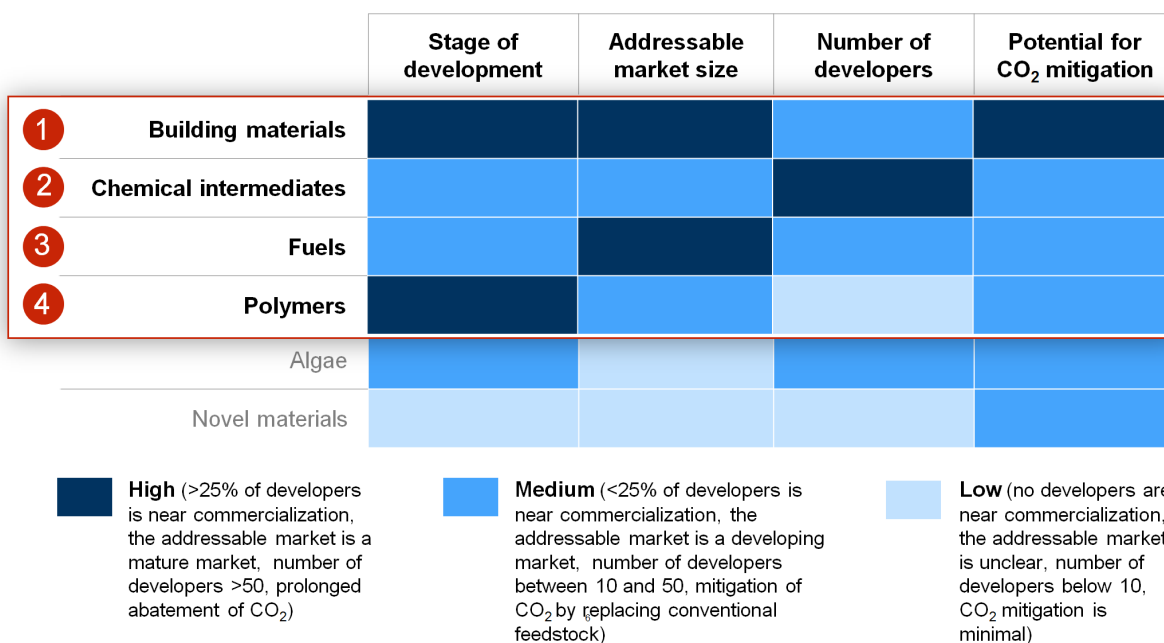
| | Stage of development | Addressable market size | Number of developers | Potential for $CO_2$ mitigation |
|---|---|---|---|---|
| 1 Building materials | | | | |
| 2 Chemical intermediates | | | | |
| 3 Fuels | | | | |
| 4 Polymers | | | | |
| Algae | | | | |
| Novel materials | | | | |

**High** (>25% of developers is near commercialization, the addressable market is a mature market, number of developers >50, prolonged abatement of $CO_2$)

**Medium** (<25% of developers is near commercialization, the addressable market is a developing market, number of developers between 10 and 50, mitigation of $CO_2$ by replacing conventional feedstock)

**Low** (no developers are near commercialization, the addressable market is unclear, number of developers below 10, $CO_2$ mitigation is minimal)